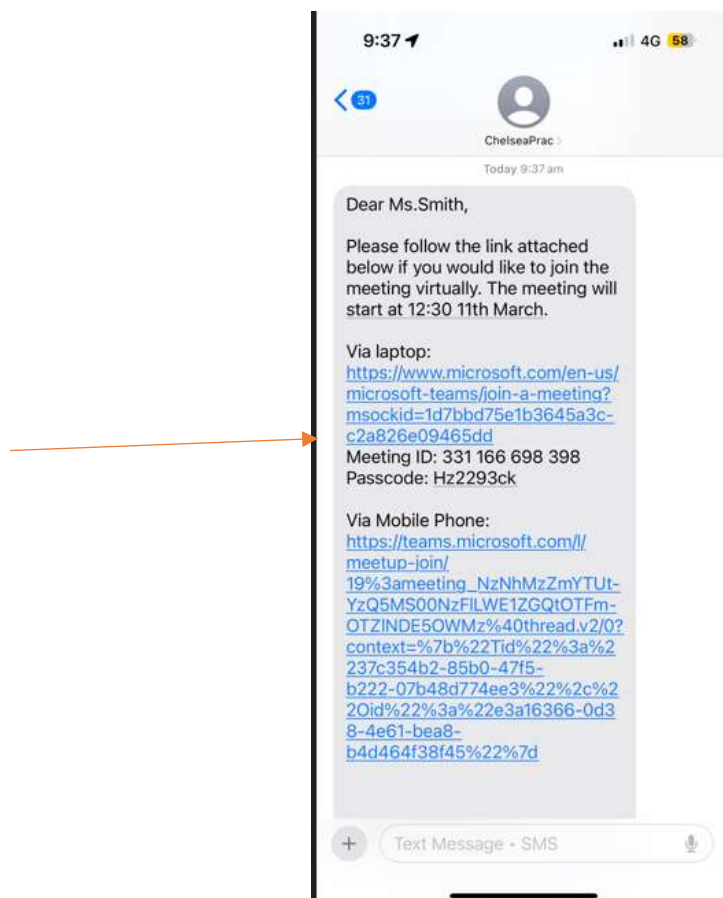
9:37

4G 58

31

ChelseaPrac

Today 9:37 am

Dear Ms.Smith,

Please follow the link attached below if you would like to join the meeting virtually. The meeting will start at 12:30 11th March.

Via laptop:
https://www.microsoft.com/en-us/microsoft-teams/join-a-meeting?msockid=1d7bbd75e1b3645a3c-c2a826e09465dd
Meeting ID: 331 166 698 398
Passcode: Hz2293ck

Via Mobile Phone:
https://teams.microsoft.com/l/meetup-join/19%3ameeting_NzNhMzZmYTUt-YzQ5MS00NzFlLWE1ZGQtOTFm-OTZlNDE5OWMz%40thread.v2/0?context=%7b%22Tid%22%3a%2237c354b2-85b0-47f5-b222-07b48d774ee3%22%2c%22Oid%22%3a%22e3a16366-0d38-4e61-bea8-b4d464f38f45%22%7d

+ Text Message • SMS